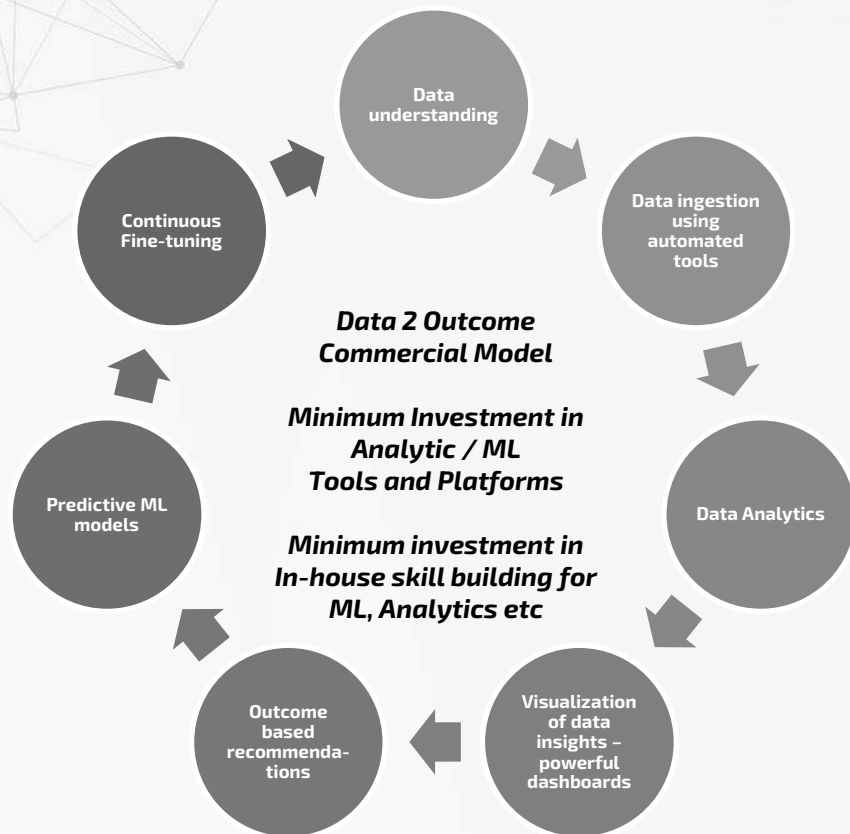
Data understanding

Data ingestion using automated tools

Data Analytics

Visualization of data insights – powerful dashboards

Outcome based recommendations

Predictive ML models

Continuous Fine-tuning

Data 2 Outcome Commercial Model

Minimum Investment in Analytic / ML Tools and Platforms

Minimum investment in In-house skill building for ML, Analytics etc